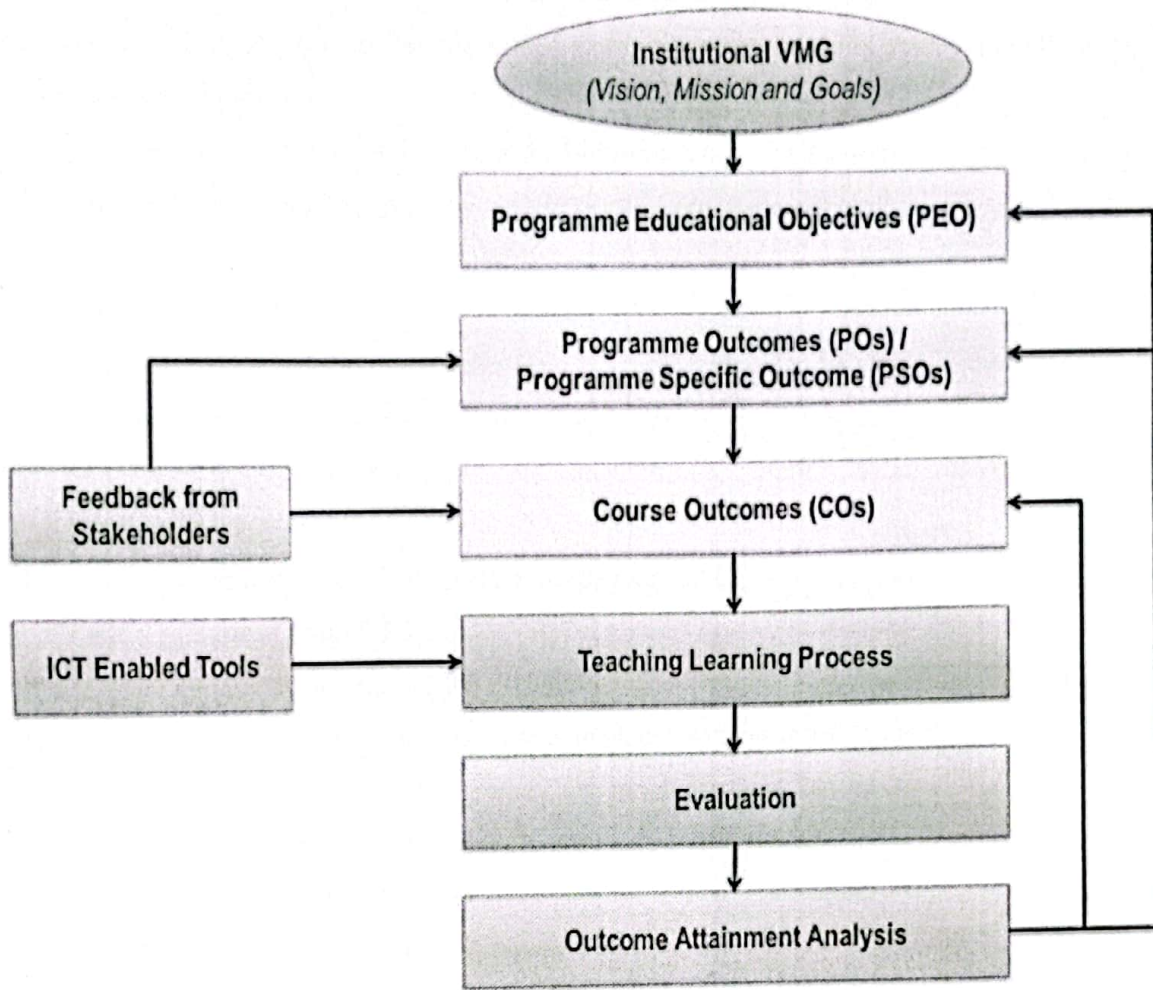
Institutional VMG
(Vision, Mission and Goals)

Programme Educational Objectives (PEO)

Programme Outcomes (POs) /
Programme Specific Outcome (PSOs)

Feedback from Stakeholders

Course Outcomes (COs)

ICT Enabled Tools

Teaching Learning Process

Evaluation

Outcome Attainment Analysis